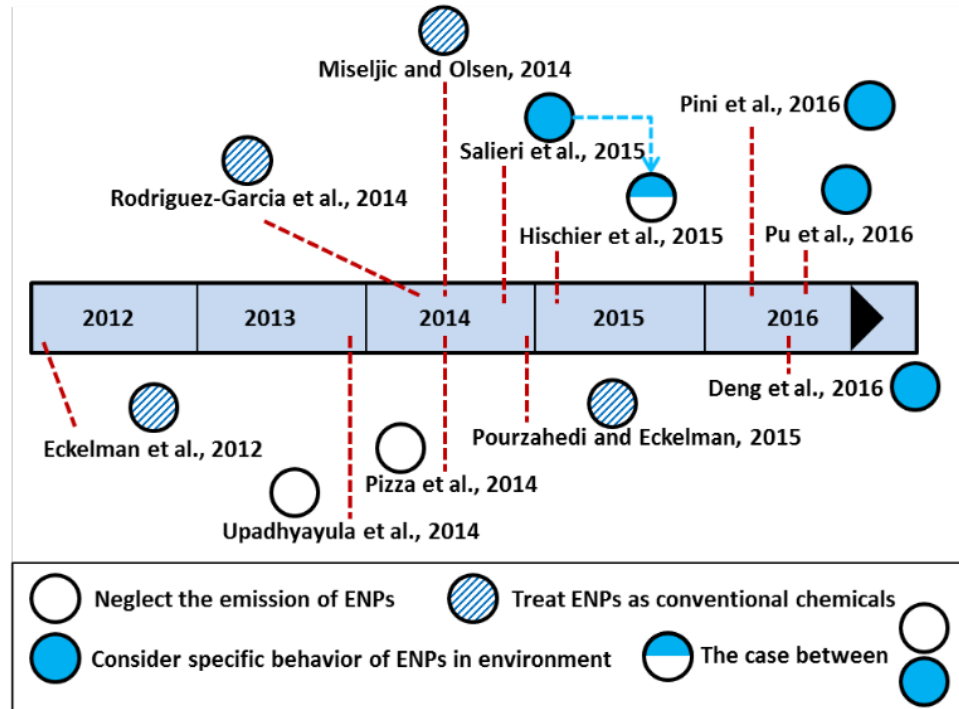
Miseljic and Olsen, 2014

Pini et al., 2016

Salieri et al., 2015

Rodriguez-Garcia et al., 2014

Hischier et al., 2015

Pu et al., 2016

2012

2013

2014

2015

2016

Deng et al., 2016

Eckelman et al., 2012

Pourzahedi and Eckelman, 2015

Pizza et al., 2014

Upadhyayula et al., 2014

Neglect the emission of ENPs

Treat ENPs as conventional chemicals

Consider specific behavior of ENPs in environment

The case between